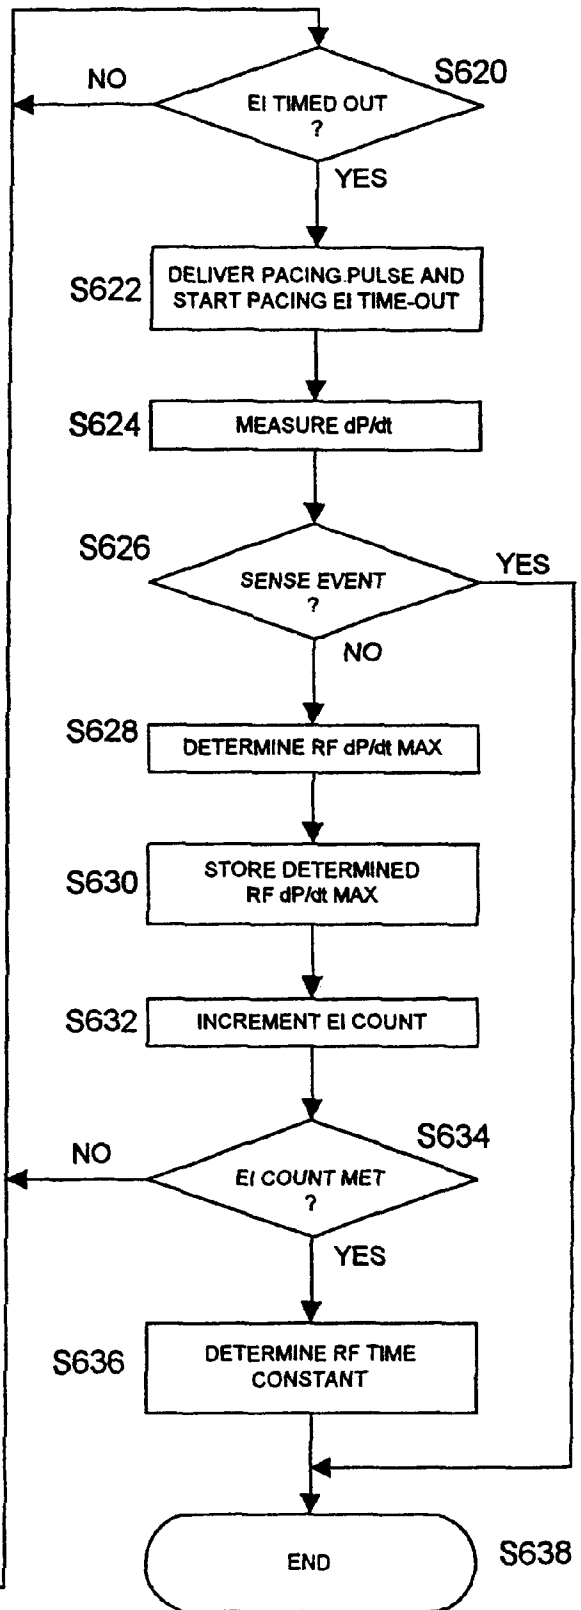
NO

S620

EI TIMED OUT
?

YES

S622

DELIVER PACING PULSE AND START PACING EI TIME-OUT

S624

MEASURE dP/dt

S626

SENSE EVENT
?

YES

NO

S628

DETERMINE RF dP/dt MAX

S630

STORE DETERMINED RF dP/dt MAX

S632

INCREMENT EI COUNT

NO

S634

EI COUNT MET
?

YES

S636

DETERMINE RF TIME CONSTANT

END

S638